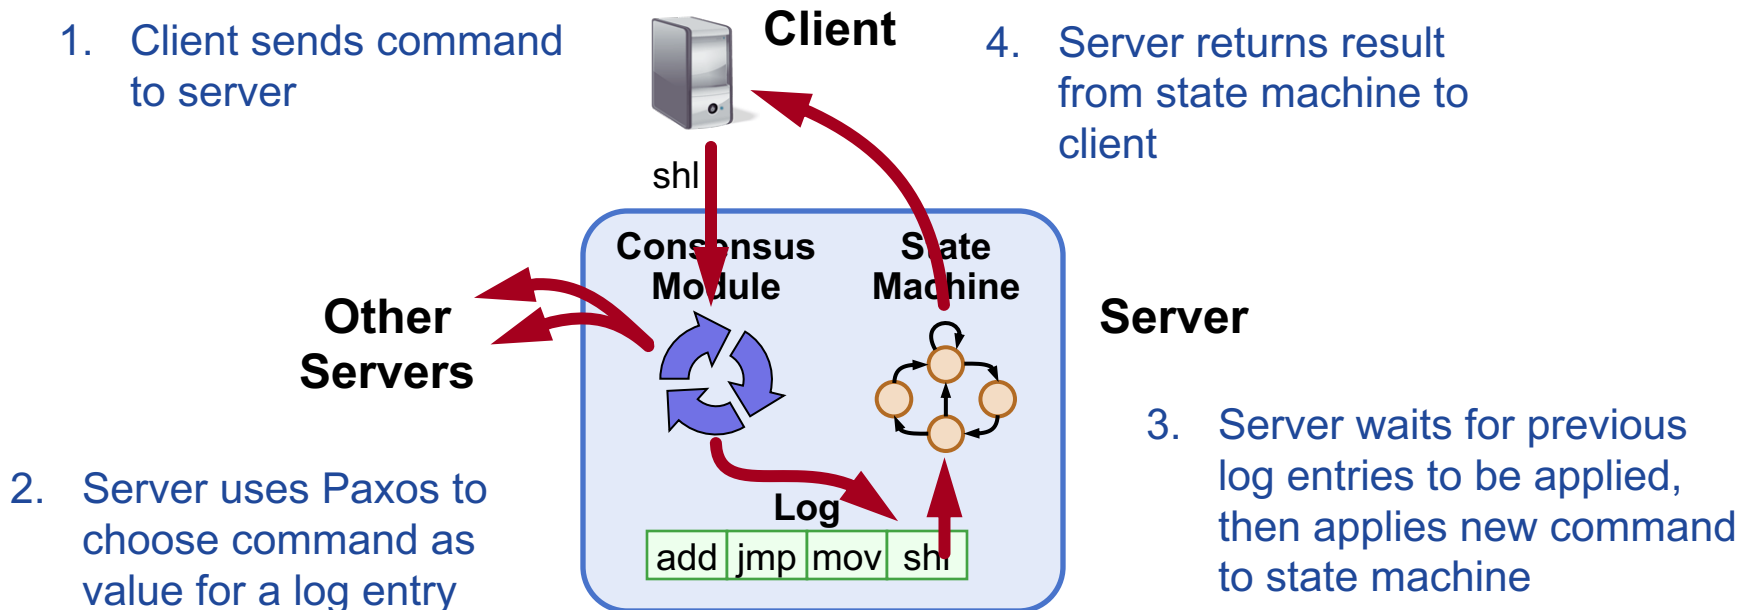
1. Client sends command to server

Client

4. Server returns result from state machine to client

shl

Consensus Module

State Machine

Other Servers

Server

3. Server waits for previous log entries to be applied, then applies new command to state machine

2. Server uses Paxos to choose command as value for a log entry

Log

| add | jmp | mov | shl |
|---|---|---|---|